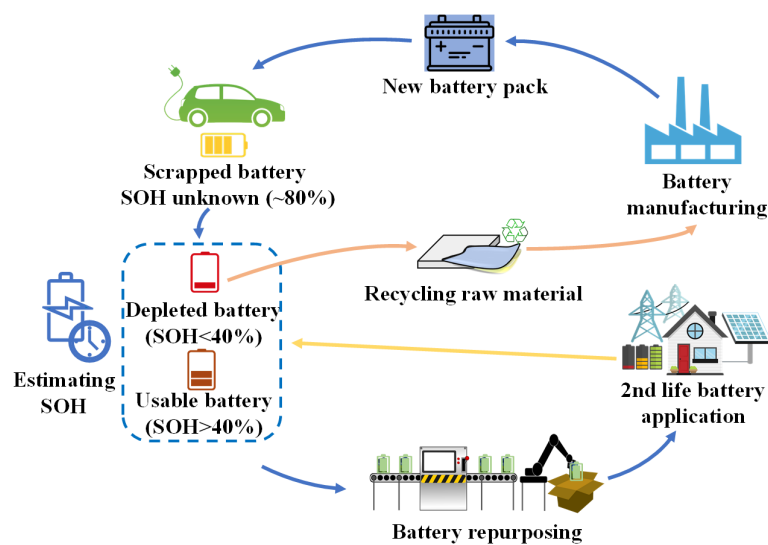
New battery pack

Scrapped battery
SOH unknown (~80%)

Battery manufacturing

Estimating SOH

Depleted battery
(SOH<40%)

Usable battery
(SOH>40%)

Recycling raw material

2nd life battery application

Battery repurposing